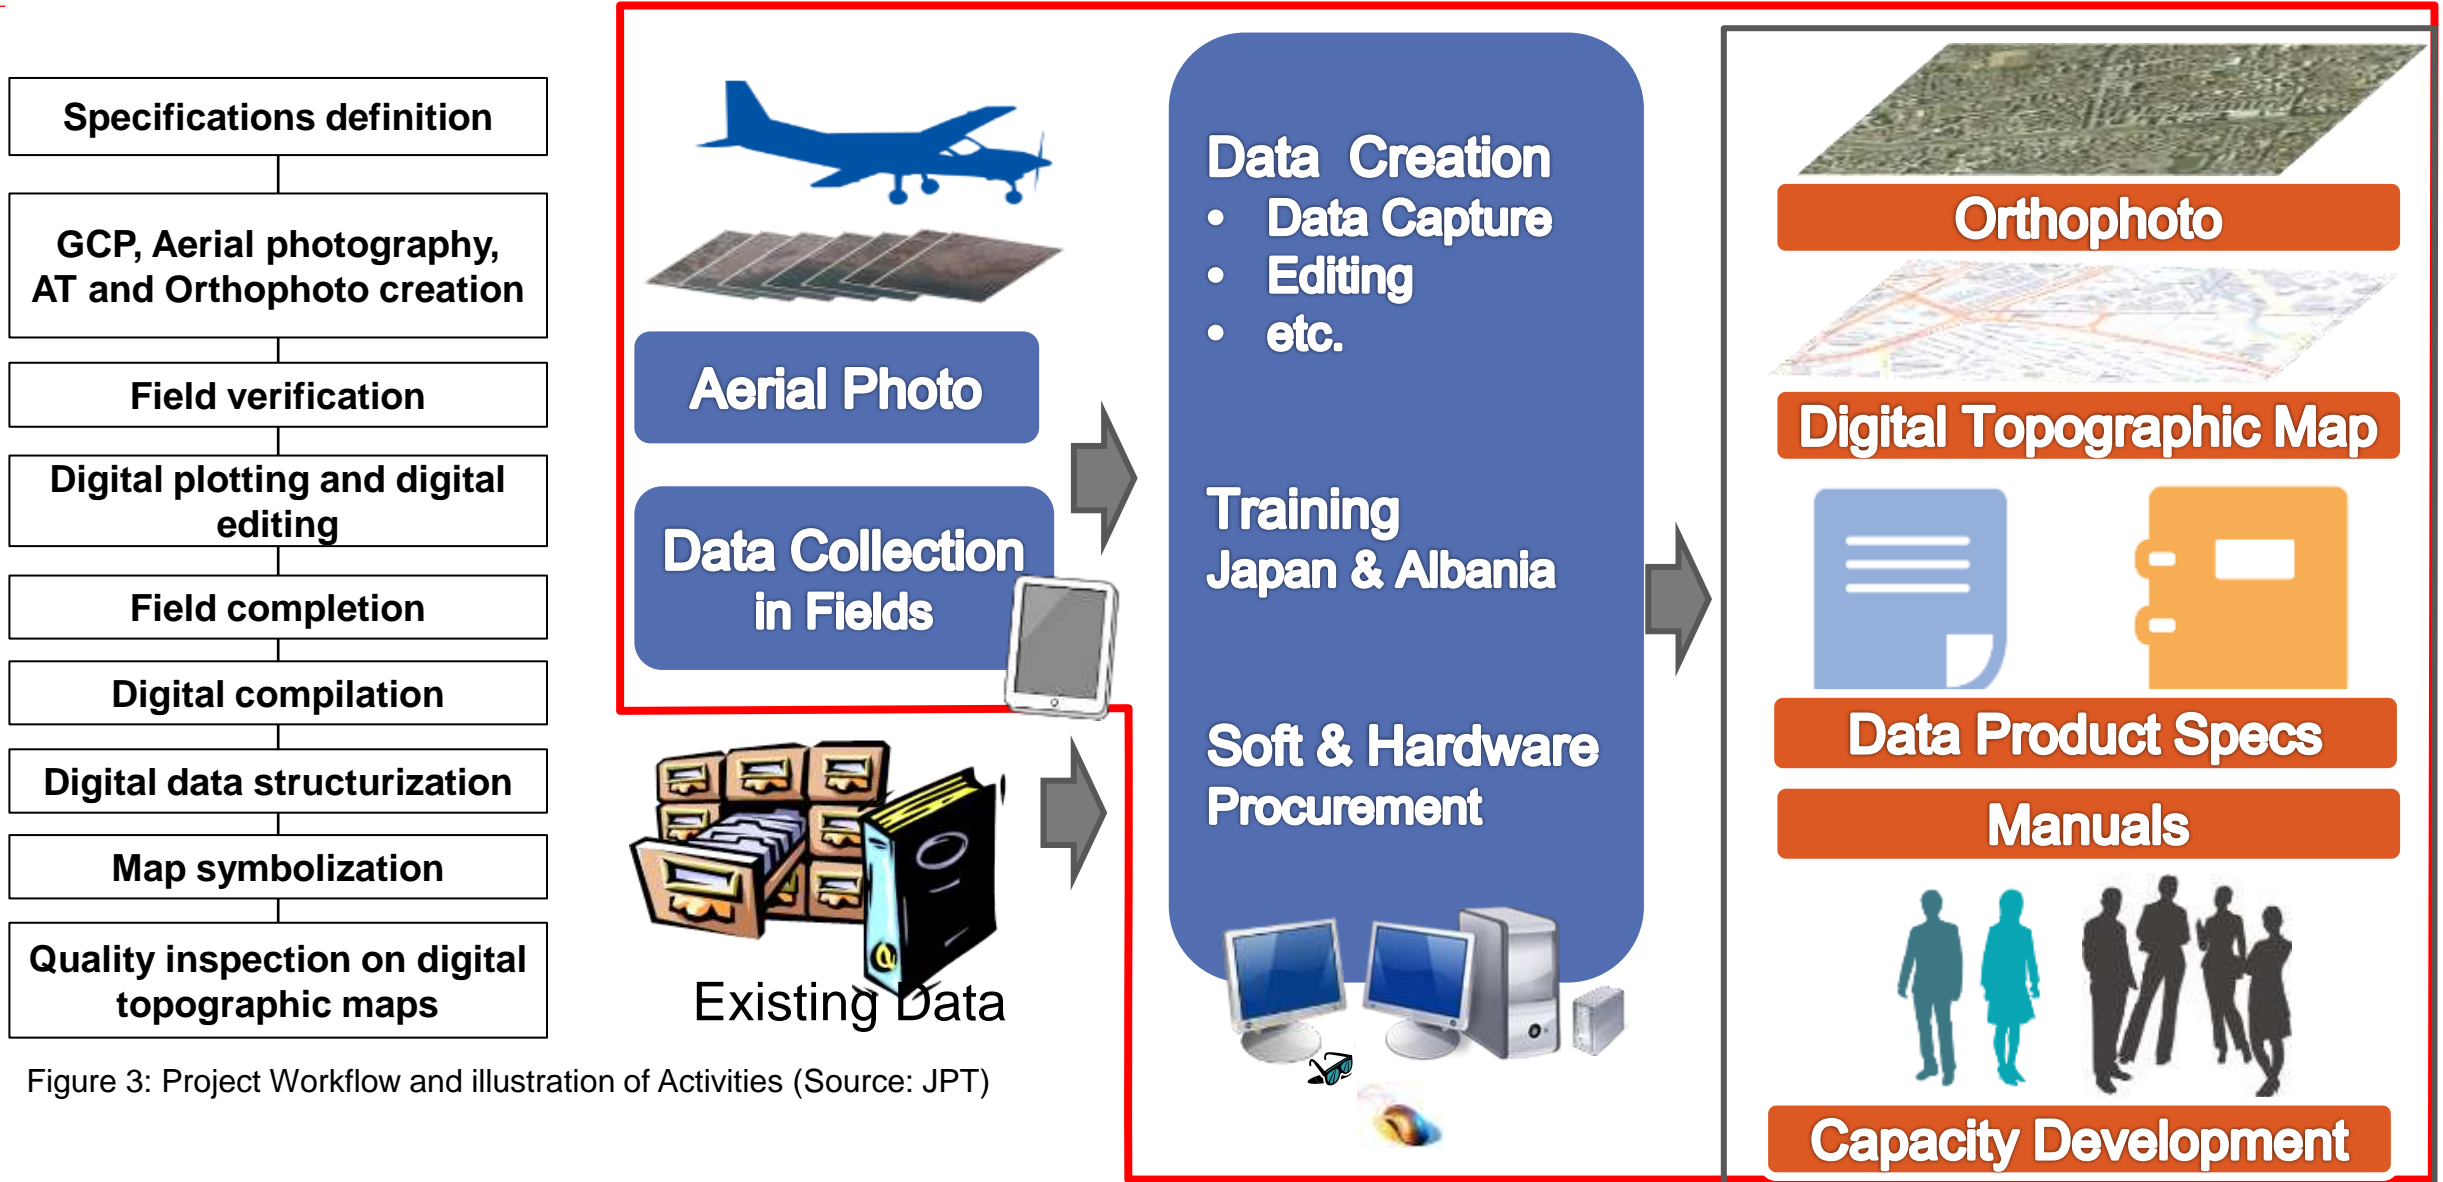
Specifications definition

GCP, Aerial photography, AT and Orthophoto creation

Field verification

Digital plotting and digital editing

Field completion

Digital compilation

Digital data structurization

Map symbolization

Quality inspection on digital topographic maps

Aerial Photo

Data Collection in Fields

Existing Data

Data Creation
• Data Capture
• Editing
• etc.

Training
Japan & Albania

Soft & Hardware Procurement

Orthophoto

Digital Topographic Map

Data Product Specs

Manuals

Capacity Development

Figure 3: Project Workflow and illustration of Activities (Source: JPT)